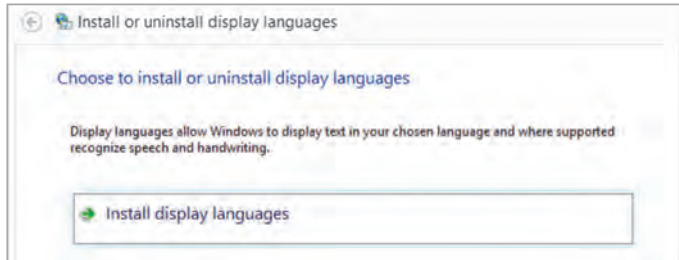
Install or uninstall display languages

Choose to install or uninstall display languages

Display languages allow Windows to display text in your chosen language and where supported recognize speech and handwriting.

Install display languages